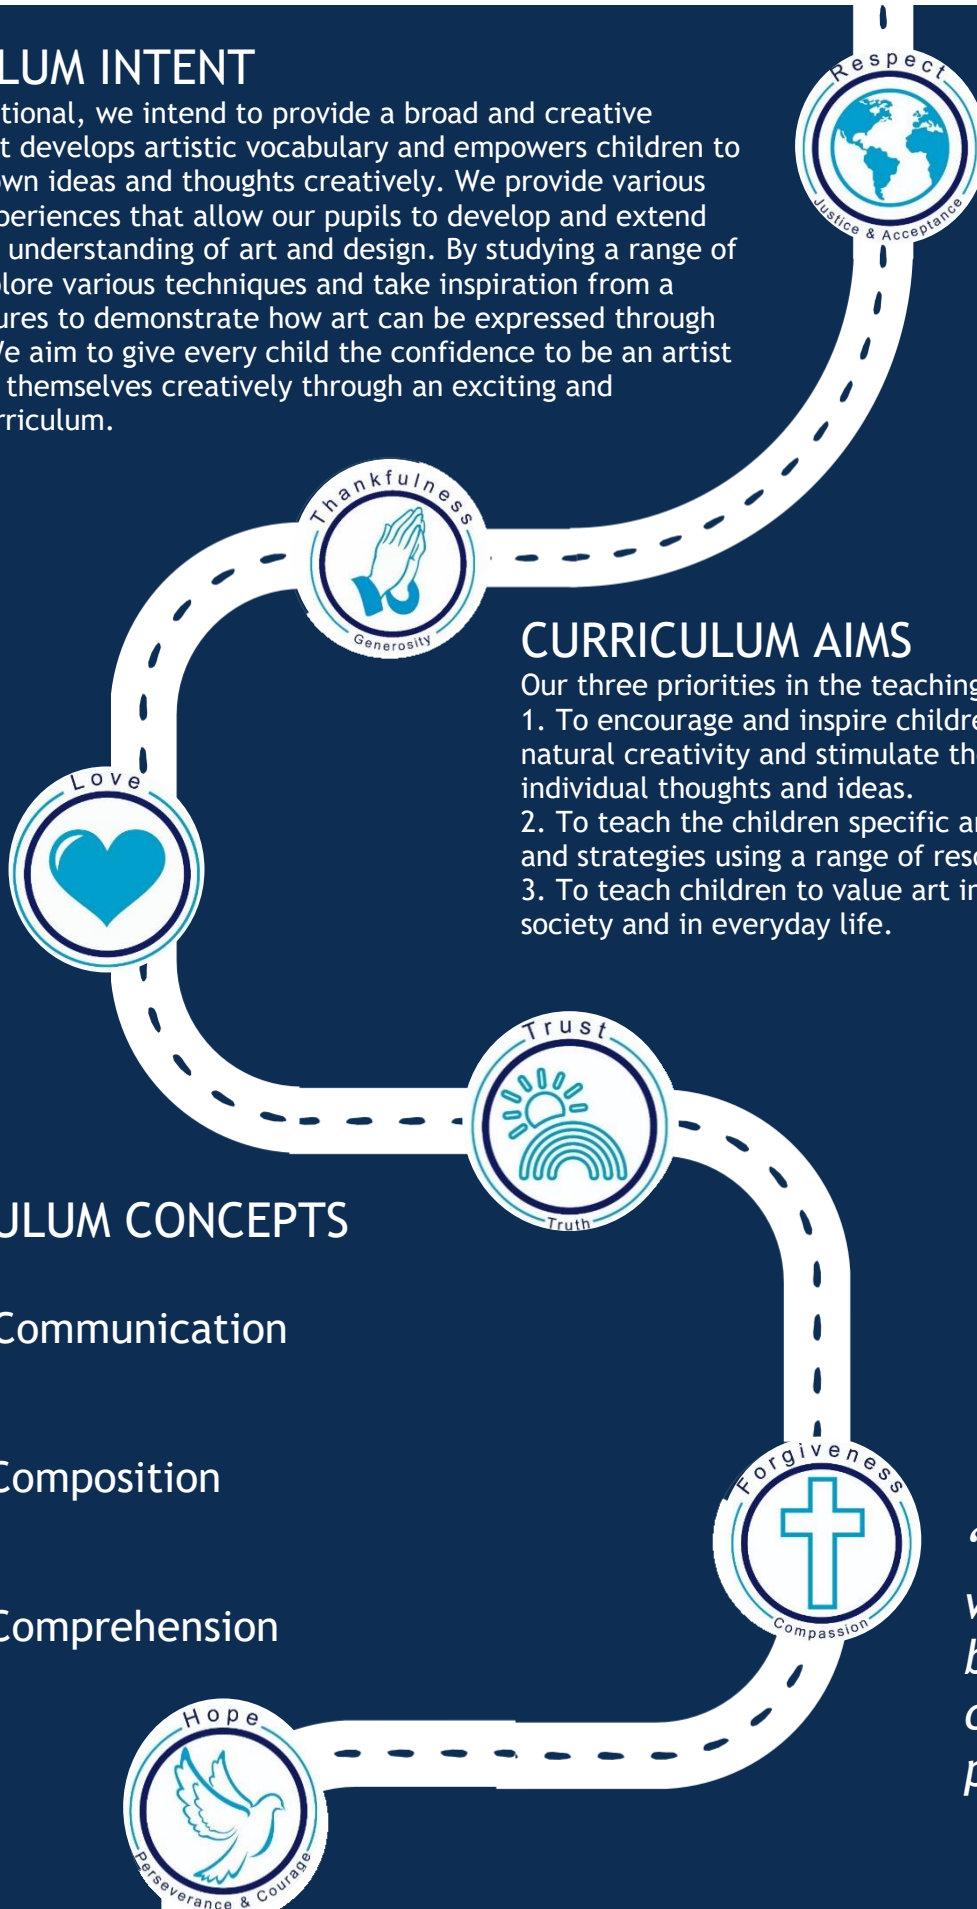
LUM INTENT
tional, we intend to provide a broad and creative t develops artistic vocabulary and empowers children to wn ideas and thoughts creatively. We provide various periences that allow our pupils to develop and extend understanding of art and design. By studying a range of lore various techniques and take inspiration from a ures to demonstrate how art can be expressed through Ve aim to give every child the confidence to be an artist themselves creatively through an exciting and rriculum.

Respect
Justice & Acceptance

Thankfulness
Generosity

CURRICULUM AIMS
Our three priorities in the teaching
1. To encourage and inspire childre natural creativity and stimulate th individual thoughts and ideas.
2. To teach the children specific a and strategies using a range of res
3. To teach children to value art in society and in everyday life.

Love

Trust
Truth

ULUM CONCEPTS

Communication

Composition

Comprehension

Forgiveness
Compassion

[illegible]
w
b
c
p

Hope
Perseverance & Courage